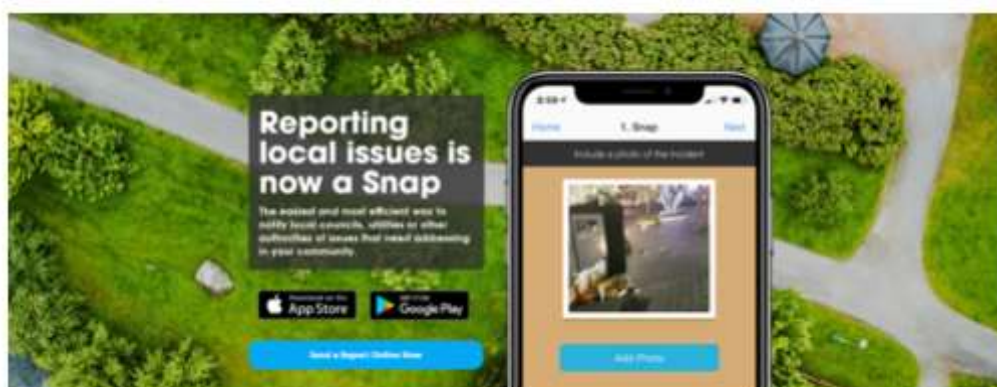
Reporting local issues is now a Snap

The easiest and most efficient way to notify local councils, utilities or other authorities of issues that need addressing in your community.

Download on the App Store

GET IT ON Google Play

Send a Report Online Now

2:59

Home

1. Snap

Next

Include a photo of the incident

Add Photo